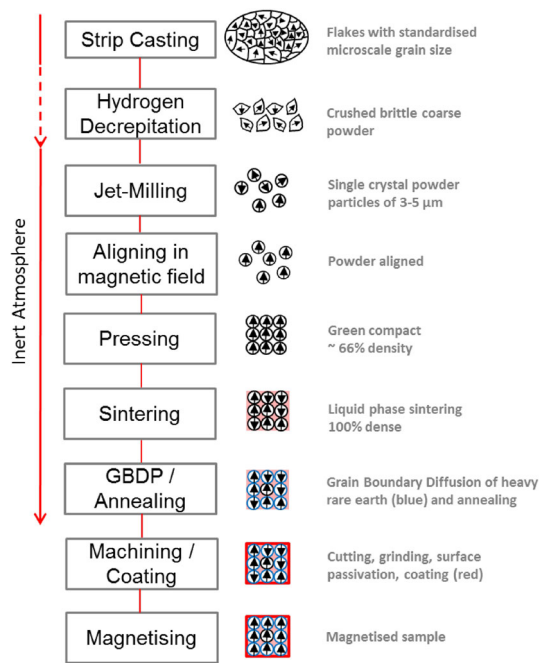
Inert Atmosphere

Strip Casting — Flakes with standardised microscale grain size

Hydrogen Decrepitation — Crushed brittle coarse powder

Jet-Milling — Single crystal powder particles of 3-5 µm

Aligning in magnetic field — Powder aligned

Pressing — Green compact ~ 66% density

Sintering — Liquid phase sintering 100% dense

GBDP / Annealing — Grain Boundary Diffusion of heavy rare earth (blue) and annealing

Machining / Coating — Cutting, grinding, surface passivation, coating (red)

Magnetising — Magnetised sample